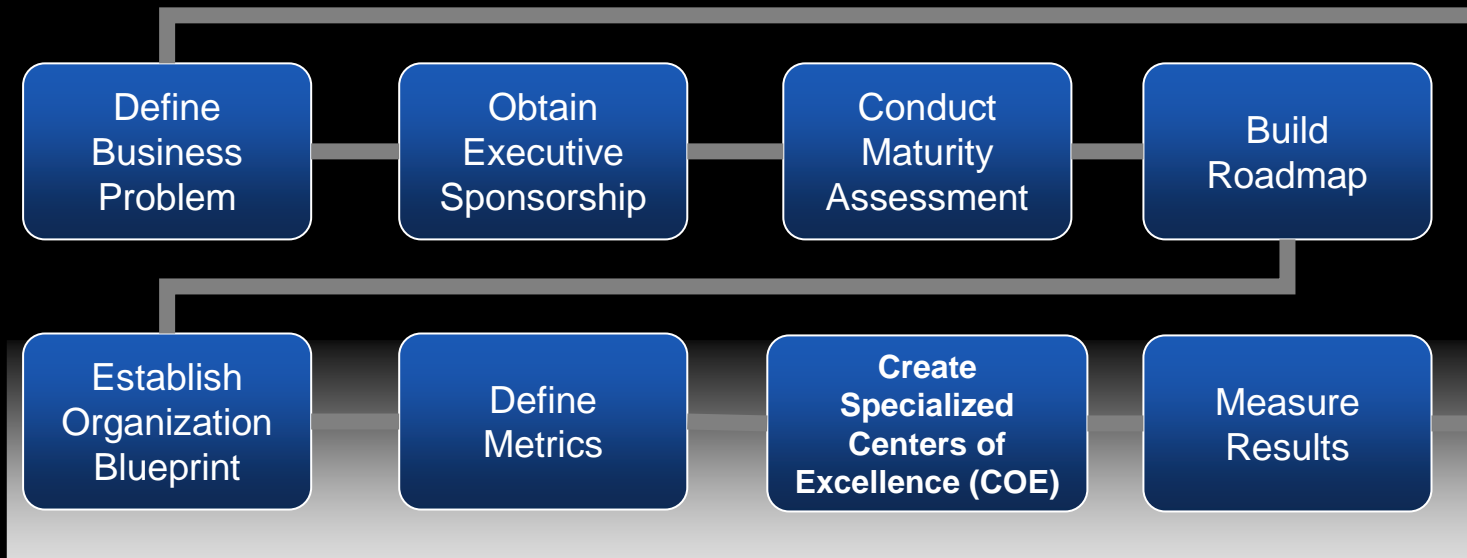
Define Business Problem

Obtain Executive Sponsorship

Conduct Maturity Assessment

Build Roadmap

Establish Organization Blueprint

Define Metrics

Create Specialized Centers of Excellence (COE)

Measure Results